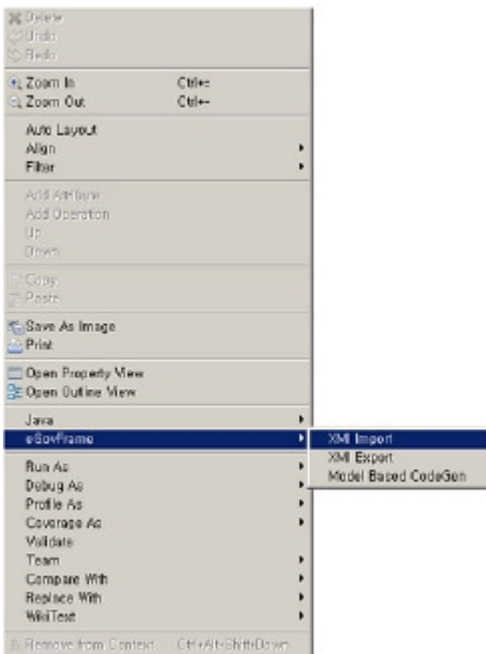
Delete
Undo
Redo

Zoom In Ctrl+=
Zoom Out Ctrl+-

Auto Layout
Align
Filter

Add Attribute
Add Operation
Up
Down

Copy
Paste

Save As Image
Print

Open Property View
Open Outline View

Java
eGovFrame

XMI Import
XMI Export
Model Based CodeGen

Run As
Debug As
Profile As
Coverage As
Validate
Team
Compare With
Replace With
WikiText

Remove from Context Ctrl+Alt+Shift+Down